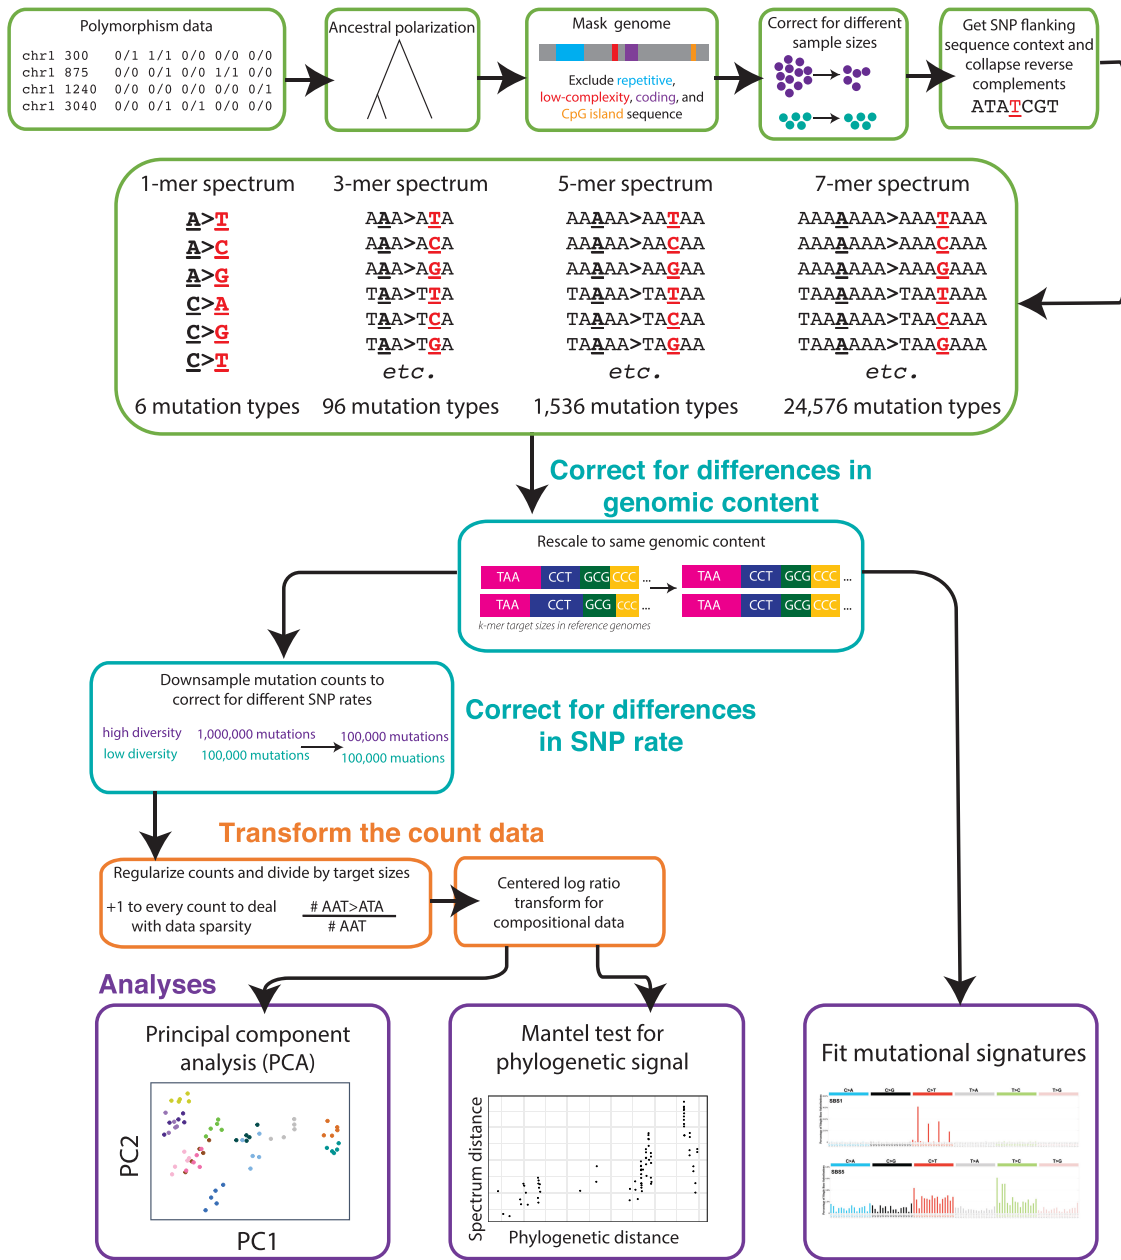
Polymorphism data

chr1 300 0/1 1/1 0/0 0/0 0/0
chr1 875 0/0 0/1 0/0 1/1 0/0
chr1 1240 0/0 0/0 0/0 0/0 0/1
chr1 3040 0/0 0/1 0/1 0/0 0/0

Ancestral polarization

Mask genome

Exclude repetitive, low-complexity, coding, and CpG island sequence

Correct for different sample sizes

Get SNP flanking sequence context and collapse reverse complements

ATATCGT

1-mer spectrum

A>T
A>C
A>G
C>A
C>G
C>T

6 mutation types

3-mer spectrum

AAA>ATA
AAA>ACA
AAA>AGA
TAA>TTA
TAA>TCA
TAA>TGA
etc.

96 mutation types

5-mer spectrum

AAAAA>AATAA
AAAAA>AACAA
AAAAA>AAGAA
TAAAA>TATAA
TAAAA>TACAA
TAAAA>TAGAA
etc.

1,536 mutation types

7-mer spectrum

AAAAAAA>AAATAAA
AAAAAAA>AAACAAA
AAAAAAA>AAAGAAA
TAAAAAA>TAATAAA
TAAAAAA>TAACAAA
TAAAAAA>TAAGAAA
etc.

24,576 mutation types

Correct for differences in genomic content

Rescale to same genomic content

TAA CCT GCG CCC ... TAA CCT GCG CCC ...
TAA CCT GCG CCC ... TAA CCT GCG CCC ...

k-mer target sizes in reference genomes

Downsample mutation counts to correct for different SNP rates

high diversity 1,000,000 mutations 100,000 mutations
low diversity 100,000 mutations 100,000 muations

Correct for differences in SNP rate

Transform the count data

Regularize counts and divide by target sizes

+1 to every count to deal with data sparsity

$\frac{\text{\# AAT>ATA}}{\text{\# AAT}}$

Centered log ratio transform for compositional data

Analyses

Principal component analysis (PCA)

PC2

PC1

Mantel test for phylogenetic signal

Spectrum distance

Phylogenetic distance

Fit mutational signatures

C>A C>G C>T T>A T>C T>G
SBS1
C>A C>G C>T T>A T>C T>G
SBS5